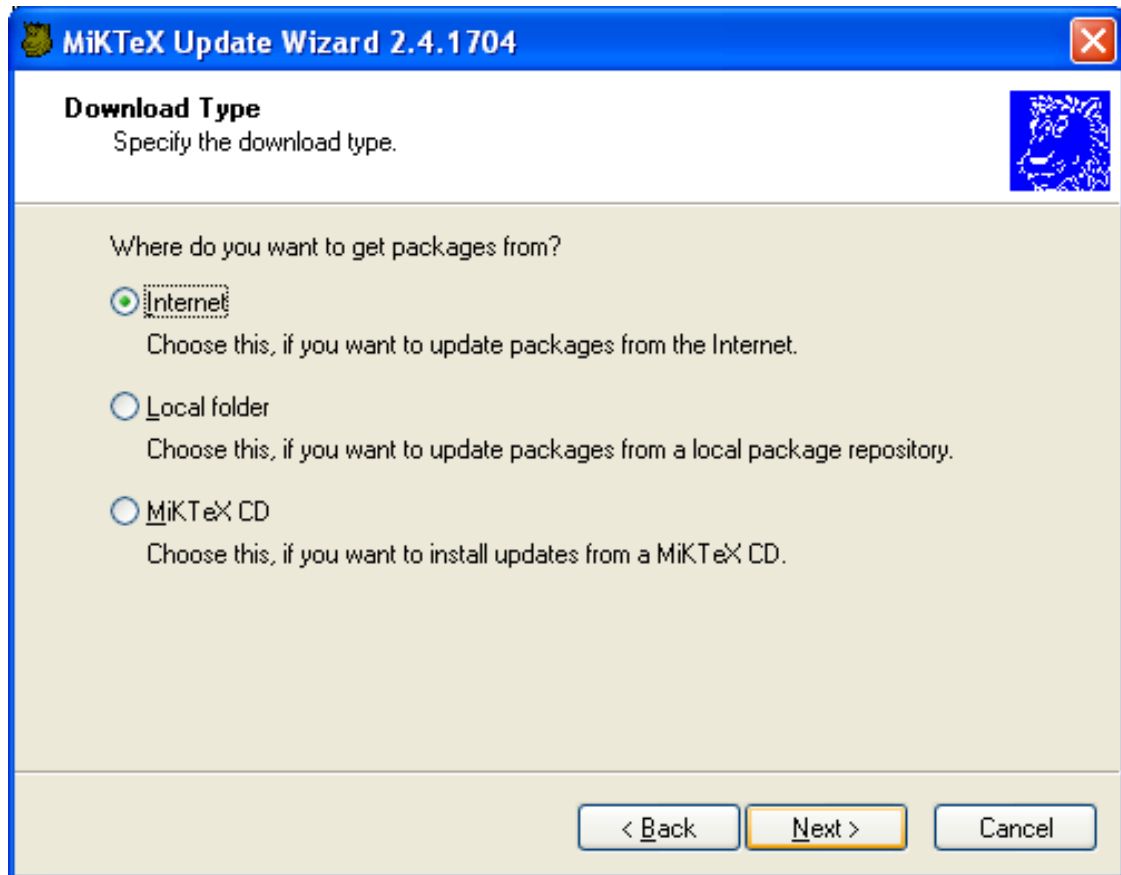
MiKTeX Update Wizard 2.4.1704

Download Type
Specify the download type.

Where do you want to get packages from?

Internet
Choose this, if you want to update packages from the Internet.

Local folder
Choose this, if you want to update packages from a local package repository.

MiKTeX CD
Choose this, if you want to install updates from a MiKTeX CD.

< Back
Next >
Cancel